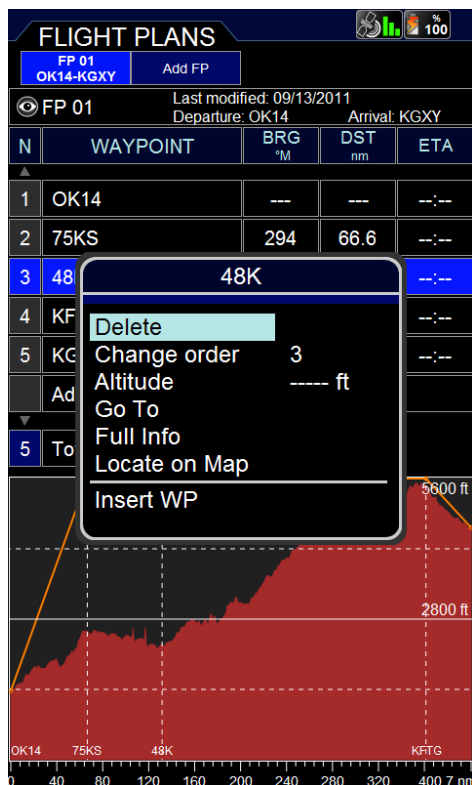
FLIGHT PLANS

% 100

FP 01 OK14-KGXY

Add FP

FP 01

Last modified: 09/13/2011
Departure: OK14 Arrival: KGXY

| N | WAYPOINT | BRG °M | DST nm | ETA |
|---|---|---|---|---|
| 1 | OK14 | --- | --- | --:-- |
| 2 | 75KS | 294 | 66.6 | --:-- |
| 3 | 48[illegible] | | | --:-- |
| 4 | KF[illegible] | | | --:-- |
| 5 | KG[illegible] | | | --:-- |
| | Ad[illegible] | | | |
| 5 | To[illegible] | | | |

48K

Delete
Change order 3
Altitude ----- ft
Go To
Full Info
Locate on Map
Insert WP

5600 ft
2800 ft

OK14 75KS 48K KFTG

0 40 80 120 160 200 240 280 320 400.7 nm